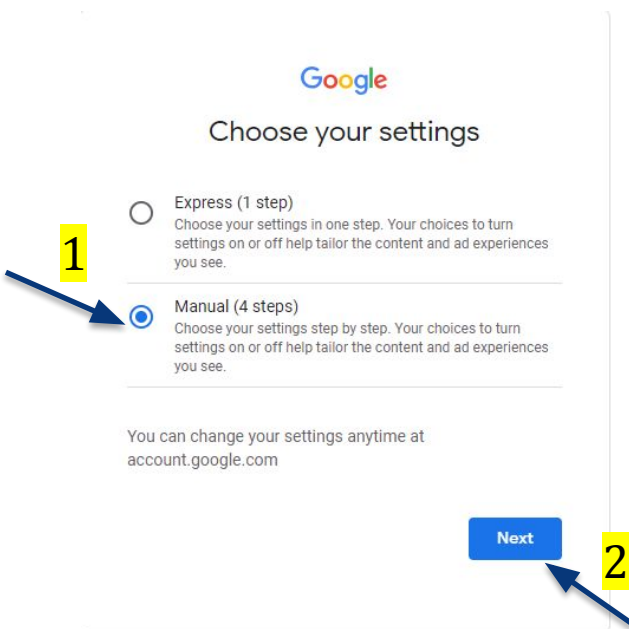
Google

Choose your settings

Express (1 step)
Choose your settings in one step. Your choices to turn settings on or off help tailor the content and ad experiences you see.

1

Manual (4 steps)
Choose your settings step by step. Your choices to turn settings on or off help tailor the content and ad experiences you see.

You can change your settings anytime at account.google.com

Next

2